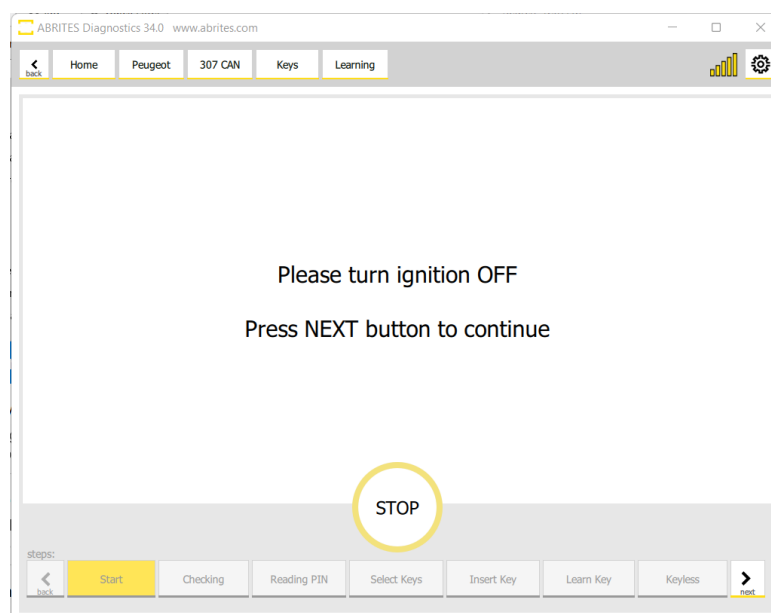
ABRITES Diagnostics 34.0 www.abrites.com

back Home Peugeot 307 CAN Keys Learning

Please turn ignition OFF

Press NEXT button to continue

STOP

steps:

back Start Checking Reading PIN Select Keys Insert Key Learn Key Keyless next